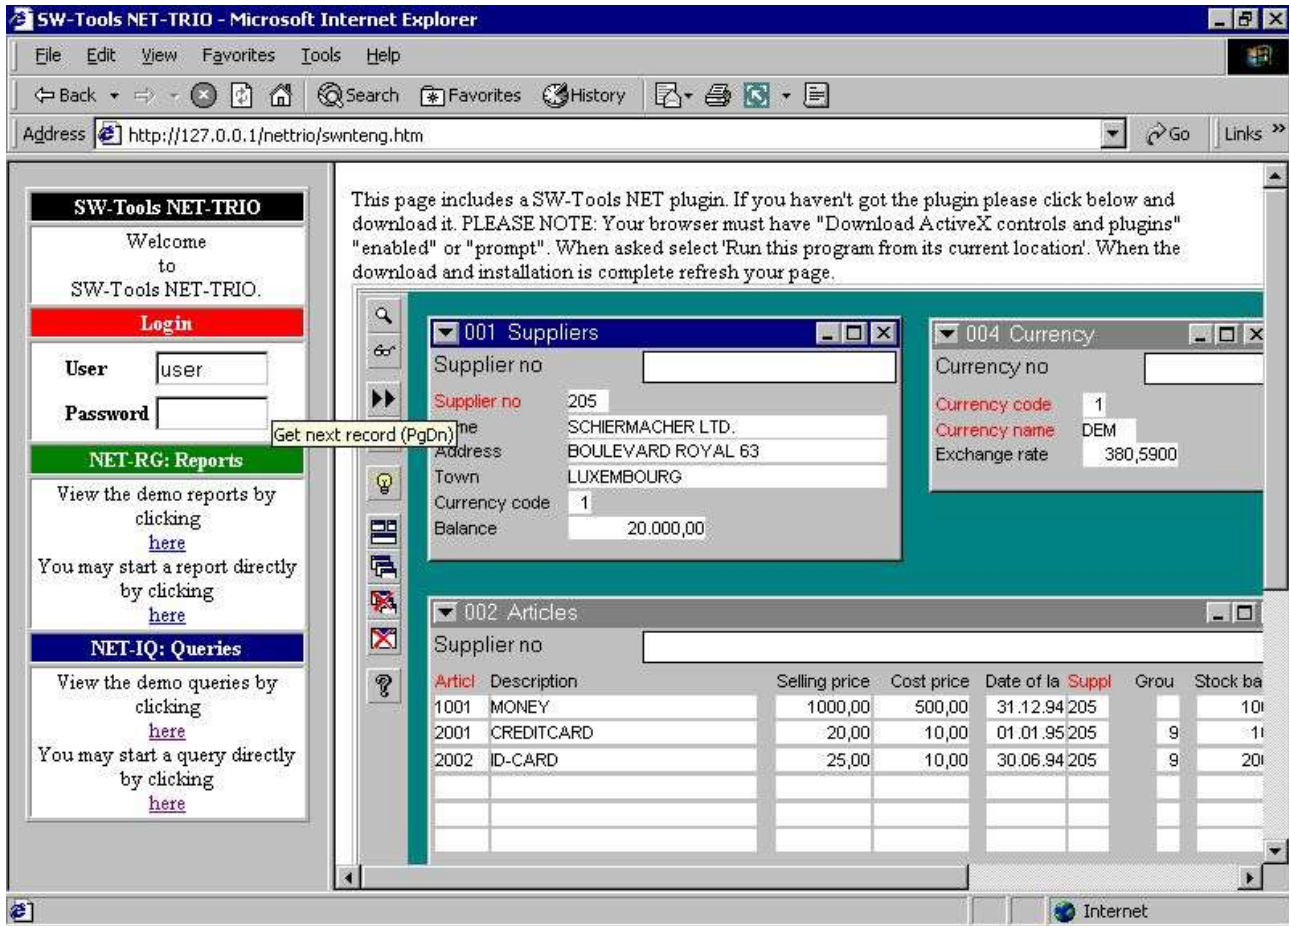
SW-Tools NET-TRIO - Microsoft Internet Explorer

File Edit View Favorites Tools Help

Back Search Favorites History

Address http://127.0.0.1/nettrio/swnteng.htm Go Links

SW-Tools NET-TRIO
Welcome to SW-Tools NET-TRIO.

Login
User user
Password

NET-RG: Reports
View the demo reports by clicking here
You may start a report directly by clicking here

NET-IQ: Queries
View the demo queries by clicking here
You may start a query directly by clicking here

This page includes a SW-Tools NET plugin. If you haven't got the plugin please click below and download it. PLEASE NOTE: Your browser must have "Download ActiveX controls and plugins" "enabled" or "prompt". When asked select 'Run this program from its current location'. When the download and installation is complete refresh your page.

001 Suppliers
Supplier no
Supplier no 205
Get next record (PgDn) me SCHIERMACHER LTD.
Address BOULEVARD ROYAL 63
Town LUXEMBOURG
Currency code 1
Balance 20.000,00

004 Currency
Currency no
Currency code 1
Currency name DEM
Exchange rate 380,5900

002 Articles
Supplier no

| Articl | Description | Selling price | Cost price | Date of la | Suppl | Grou | Stock ba |
|---|---|---|---|---|---|---|---|
| 1001 | MONEY | 1000,00 | 500,00 | 31.12.94 | 205 | | 10 |
| 2001 | CREDITCARD | 20,00 | 10,00 | 01.01.95 | 205 | 9 | 1 |
| 2002 | ID-CARD | 25,00 | 10,00 | 30.06.94 | 205 | 9 | 20 |

Internet